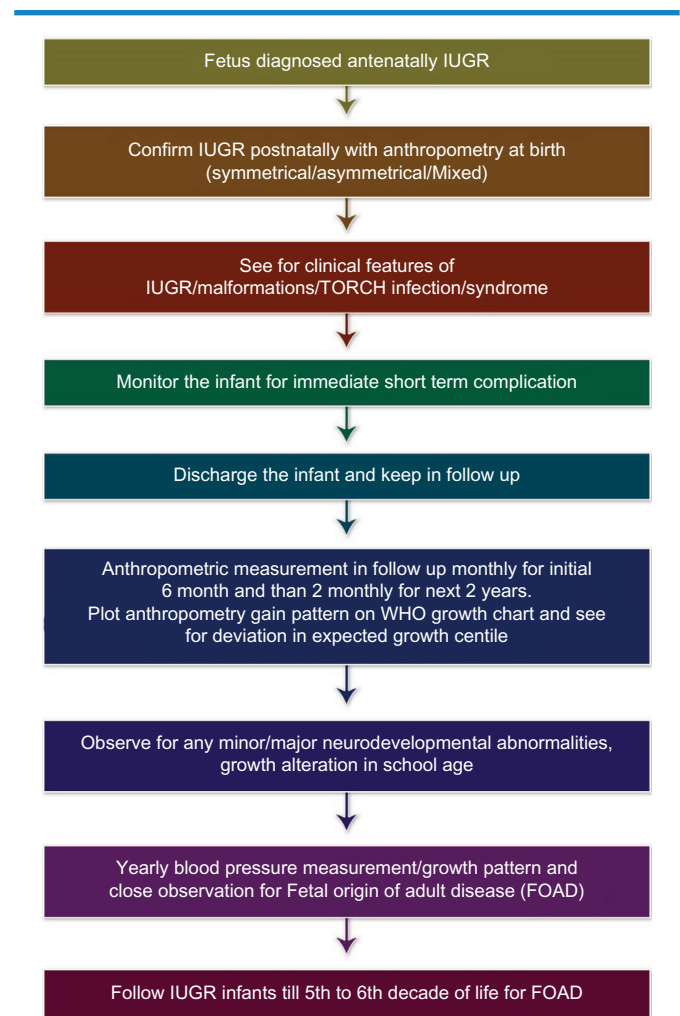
Fetus diagnosed antenatally IUGR

Confirm IUGR postnatally with anthropometry at birth (symmetrical/asymmetrical/Mixed)

See for clinical features of IUGR/malformations/TORCH infection/syndrome

Monitor the infant for immediate short term complication

Discharge the infant and keep in follow up

Anthropometric measurement in follow up monthly for initial 6 month and than 2 monthly for next 2 years. Plot anthropometry gain pattern on WHO growth chart and see for deviation in expected growth centile

Observe for any minor/major neurodevelopmental abnormalities, growth alteration in school age

Yearly blood pressure measurement/growth pattern and close observation for Fetal origin of adult disease (FOAD)

Follow IUGR infants till 5th to 6th decade of life for FOAD